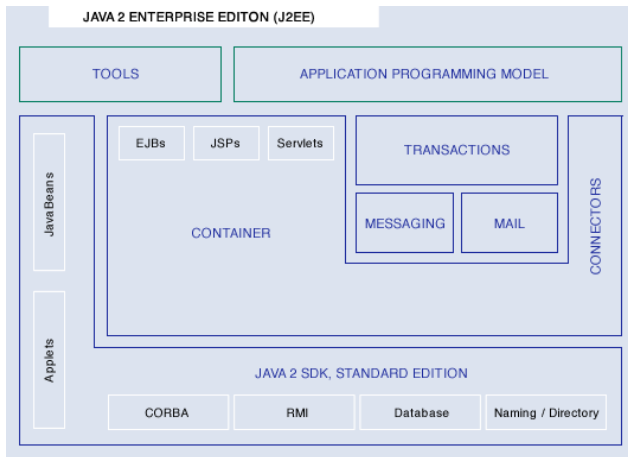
JAVA 2 ENTERPRISE EDITON (J2EE)

TOOLS

APPLICATION PROGRAMMING MODEL

JavaBeans

EJBs

JSPs

Servlets

TRANSACTIONS

CONTAINER

MESSAGING

MAIL

CONNECTORS

Applets

JAVA 2 SDK, STANDARD EDITION

CORBA

RMI

Database

Naming / Directory